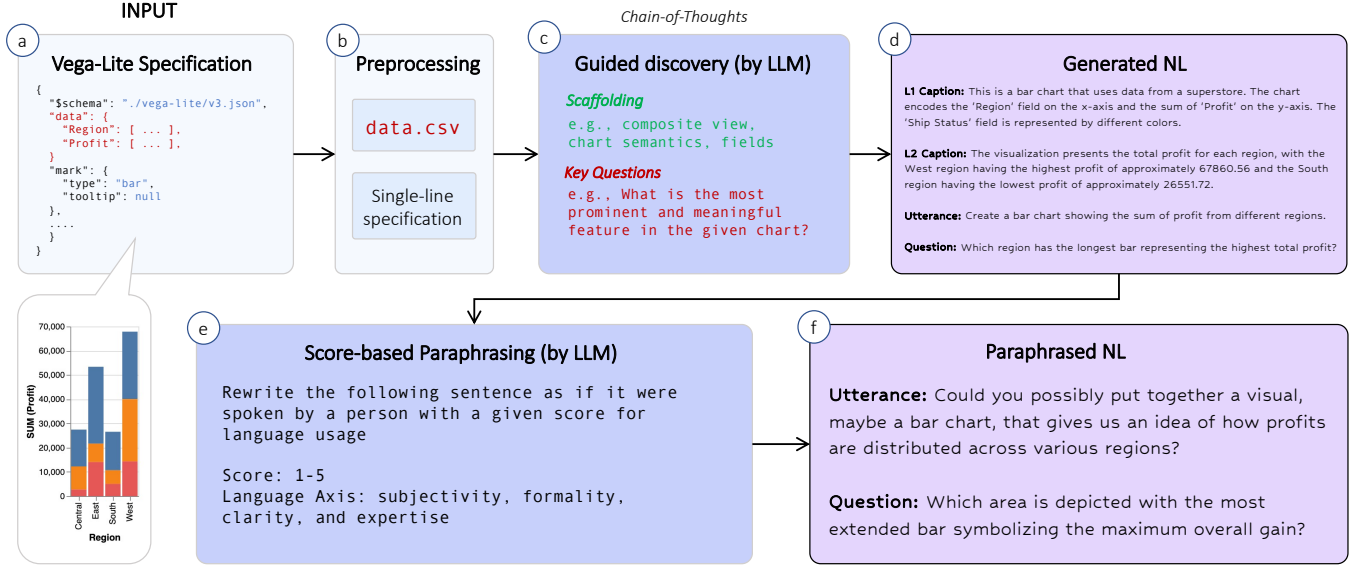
INPUT

a

Vega-Lite Specification

{
"$schema": "./vega-lite/v3.json",
"data": {
"Region": [ ... ],
"Profit": [ ... ],
}
"mark": {
"type": "bar",
"tooltip": null
},
....
}
}

70,000
60,000
50,000
40,000
30,000
20,000
10,000
0
SUM (Profit)
Central
East
South
West
Region

b

Preprocessing

data.csv

Single-line specification

Chain-of-Thoughts

c

Guided discovery (by LLM)

Scaffolding
e.g., composite view, chart semantics, fields

Key Questions
e.g., What is the most prominent and meaningful feature in the given chart?

d

Generated NL

L1 Caption: This is a bar chart that uses data from a superstore. The chart encodes the 'Region' field on the x-axis and the sum of 'Profit' on the y-axis. The 'Ship Status' field is represented by different colors.

L2 Caption: The visualization presents the total profit for each region, with the West region having the highest profit of approximately 67860.56 and the South region having the lowest profit of approximately 26551.72.

Utterance: Create a bar chart showing the sum of profit from different regions.

Question: Which region has the longest bar representing the highest total profit?

e

Score-based Paraphrasing (by LLM)

Rewrite the following sentence as if it were spoken by a person with a given score for language usage

Score: 1-5
Language Axis: subjectivity, formality, clarity, and expertise

f

Paraphrased NL

Utterance: Could you possibly put together a visual, maybe a bar chart, that gives us an idea of how profits are distributed across various regions?

Question: Which area is depicted with the most extended bar symbolizing the maximum overall gain?